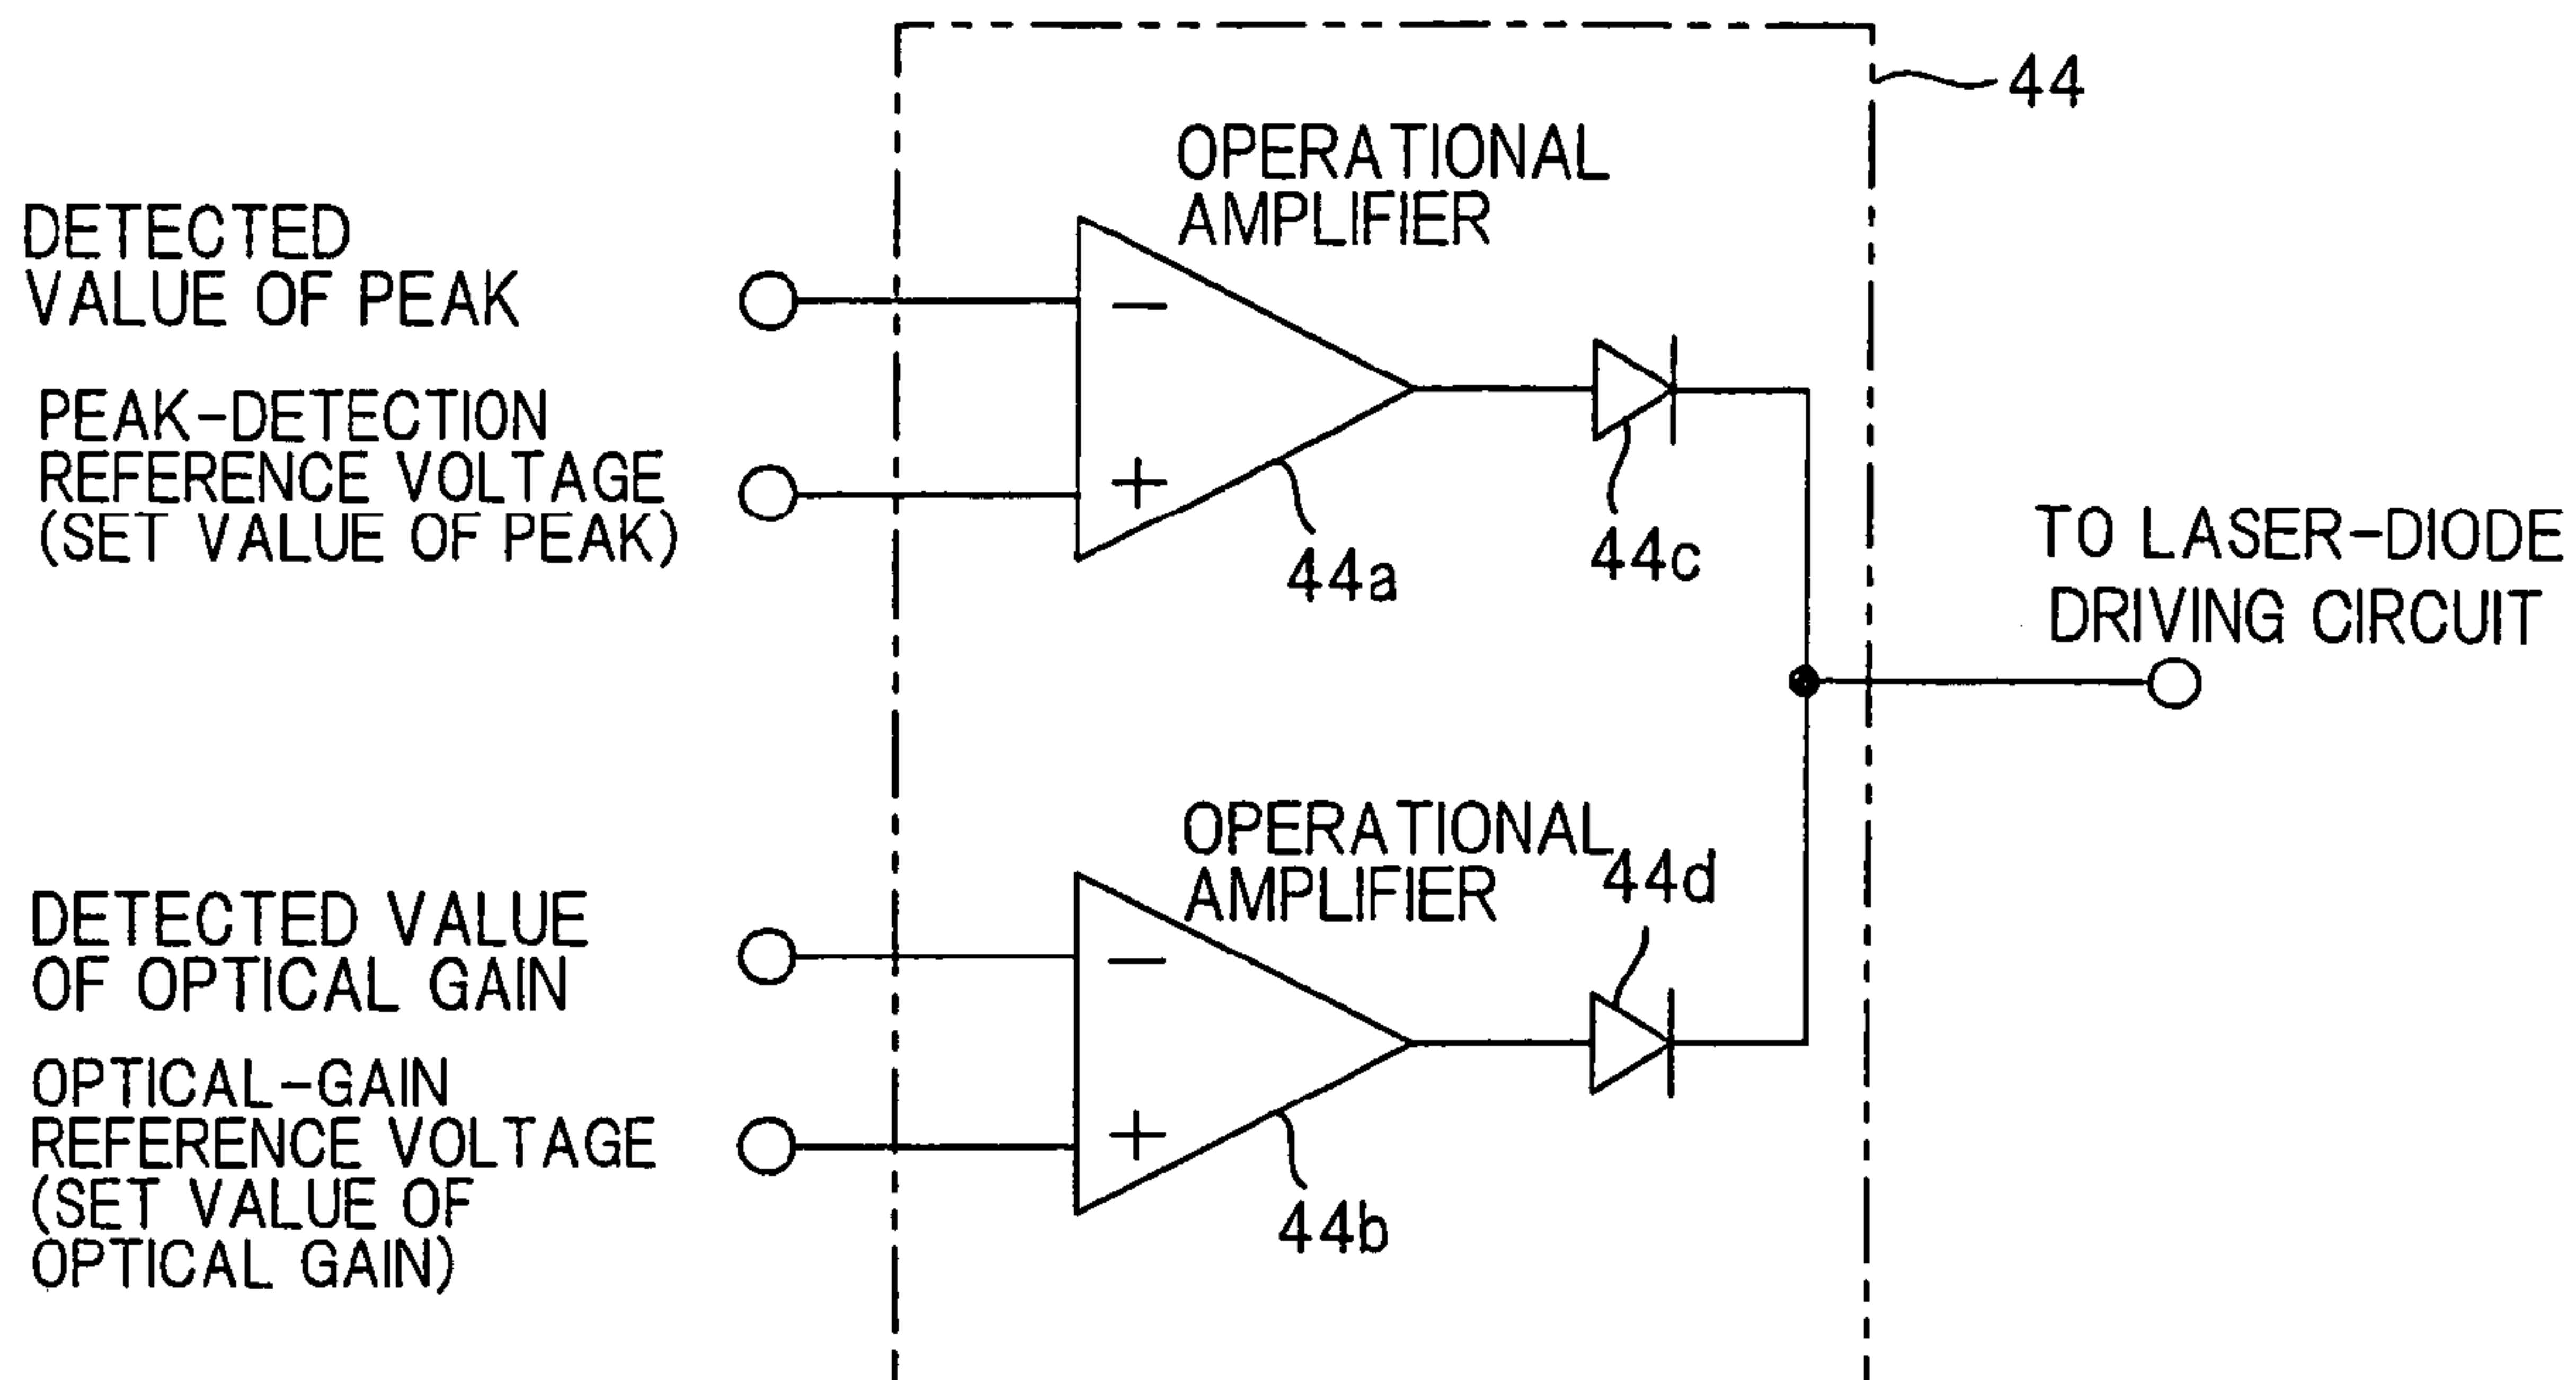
44

OPERATIONAL AMPLIFIER

DETECTED VALUE OF PEAK

−

PEAK-DETECTION REFERENCE VOLTAGE (SET VALUE OF PEAK)

+

44a

44c

TO LASER-DIODE DRIVING CIRCUIT

OPERATIONAL AMPLIFIER

44d

DETECTED VALUE OF OPTICAL GAIN

−

OPTICAL-GAIN REFERENCE VOLTAGE (SET VALUE OF OPTICAL GAIN)

+

44b